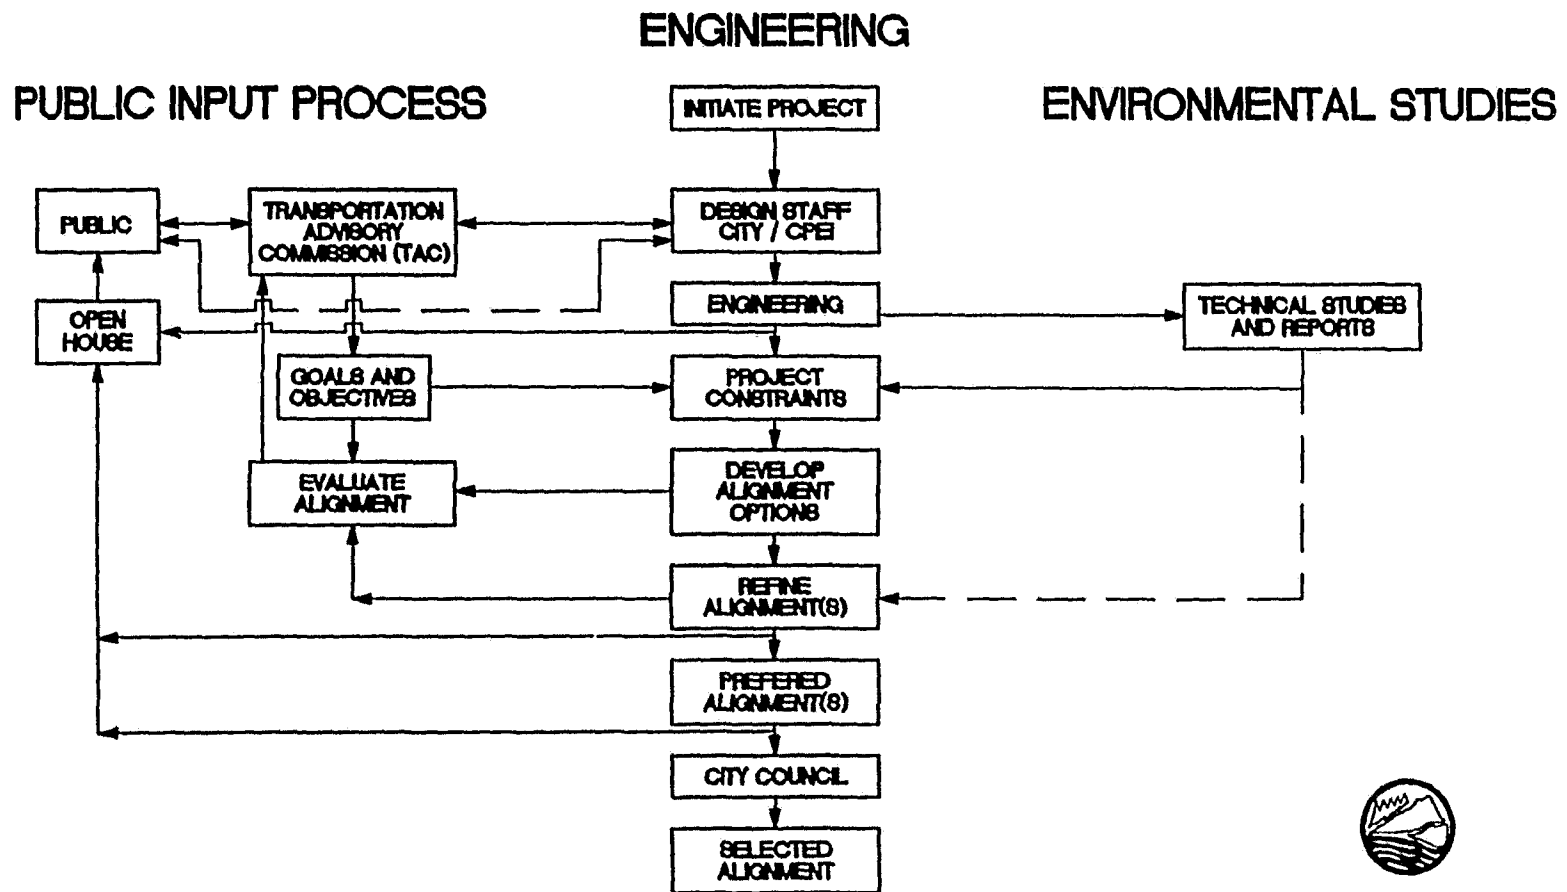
ENGINEERING

PUBLIC INPUT PROCESS

INITIATE PROJECT

ENVIRONMENTAL STUDIES

PUBLIC

TRANSPORTATION ADVISORY COMMISSION (TAC)

DESIGN STAFF CITY / CPEI

OPEN HOUSE

ENGINEERING

TECHNICAL STUDIES AND REPORTS

GOALS AND OBJECTIVES

PROJECT CONSTRAINTS

EVALUATE ALIGNMENT

DEVELOP ALIGNMENT OPTIONS

REFINE ALIGNMENT(S)

PREFERED ALIGNMENT(S)

CITY COUNCIL

SELECTED ALIGNMENT